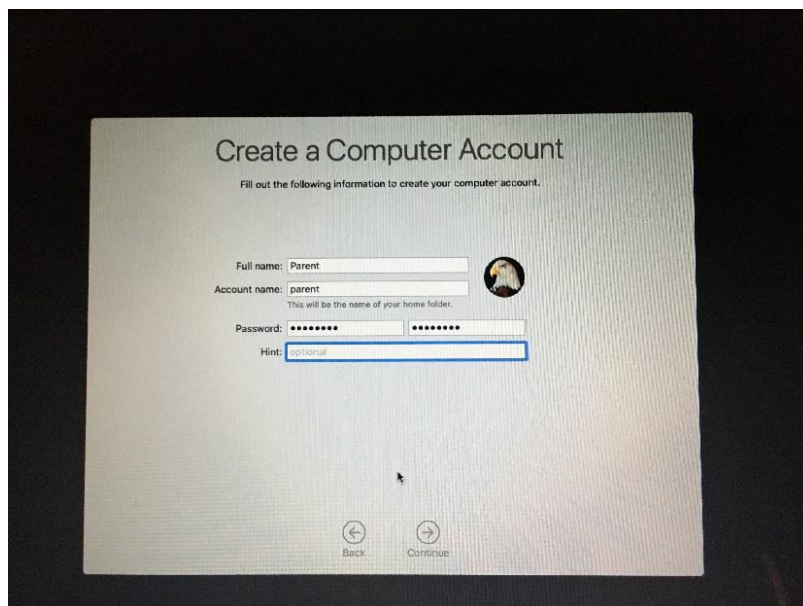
Create a Computer Account

Fill out the following information to create your computer account.

Full name: Parent

Account name: parent

This will be the name of your home folder.

Password: •••••••• ••••••••

Hint: optional

Back Continue